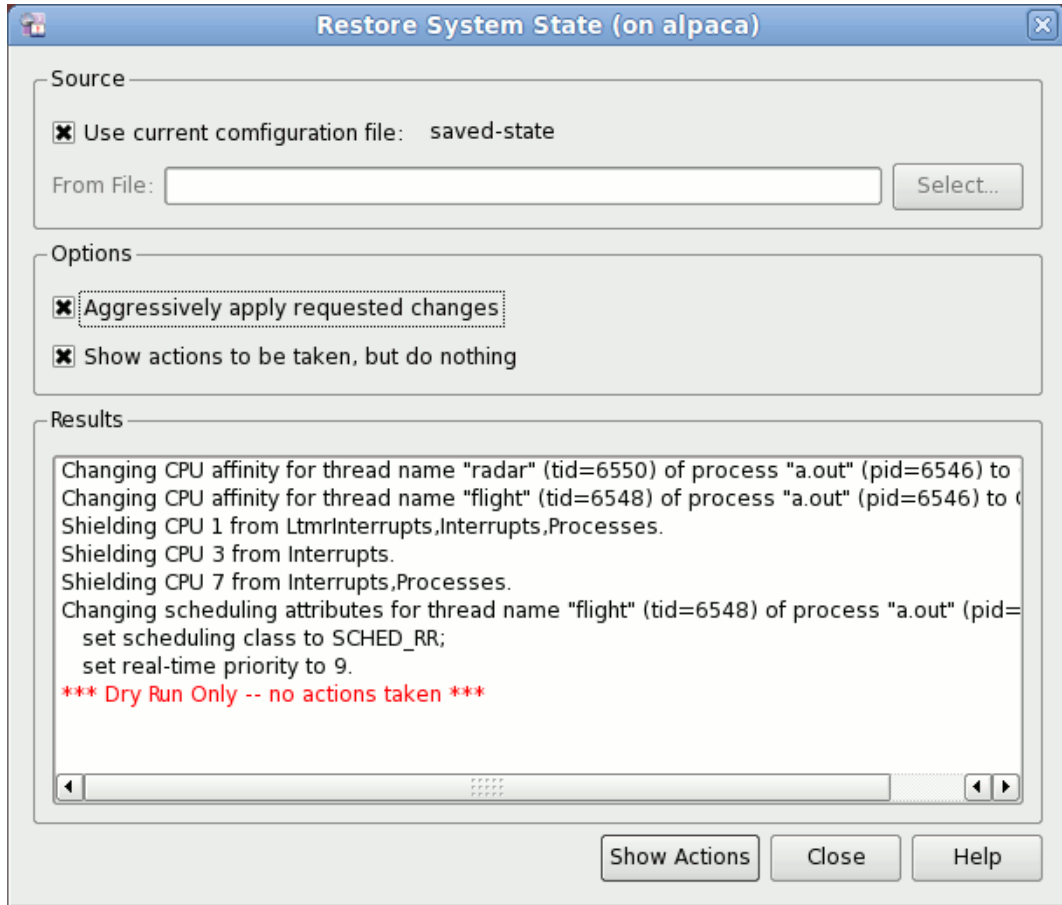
Restore System State (on alpaca)

Source

Use current comfiguration file: saved-state

From File:

Select...

Options

Aggressively apply requested changes

Show actions to be taken, but do nothing

Results

Changing CPU affinity for thread name "radar" (tid=6550) of process "a.out" (pid=6546) to
Changing CPU affinity for thread name "flight" (tid=6548) of process "a.out" (pid=6546) to
Shielding CPU 1 from LtmrInterrupts,Interrupts,Processes.
Shielding CPU 3 from Interrupts.
Shielding CPU 7 from Interrupts,Processes.
Changing scheduling attributes for thread name "flight" (tid=6548) of process "a.out" (pid=
set scheduling class to SCHED_RR;
set real-time priority to 9.
*** Dry Run Only -- no actions taken ***

Show Actions

Close

Help